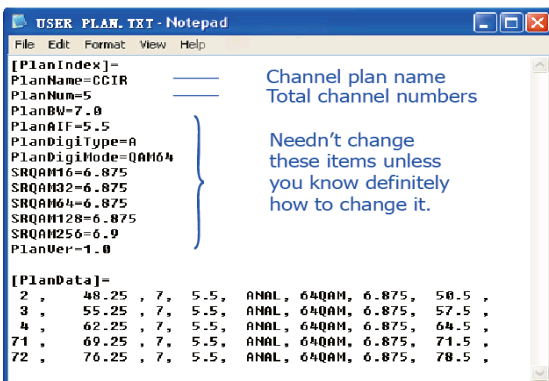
USER PLAN. TXT - Notepad

File Edit Format View Help

[PlanIndex]=
PlanName=CCIR
PlanNum=5
PlanBW=7.0
PlanAIF=5.5
PlanDigiType=A
PlanDigiMode=QAM64
SRQAM16=6.875
SRQAM32=6.875
SRQAM64=6.875
SRQAM128=6.875
SRQAM256=6.9
PlanVer=1.0

Channel plan name
Total channel numbers

Needn't change these items unless you know definitely how to change it.

[PlanData]=
2 , 48.25 , 7, 5.5, ANAL, 64QAM, 6.875, 50.5 ,
3 , 55.25 , 7, 5.5, ANAL, 64QAM, 6.875, 57.5 ,
4 , 62.25 , 7, 5.5, ANAL, 64QAM, 6.875, 64.5 ,
71 , 69.25 , 7, 5.5, ANAL, 64QAM, 6.875, 71.5 ,
72 , 76.25 , 7, 5.5, ANAL, 64QAM, 6.875, 78.5 ,